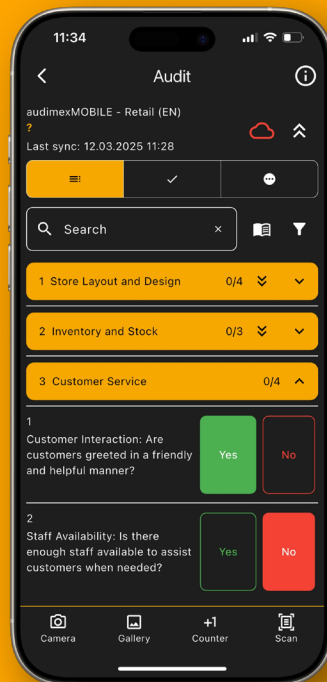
11:34

Audit

audimexMOBILE - Retail (EN)
?
Last sync: 12.03.2025 11:28

Search

1 Store Layout and Design 0/4

2 Inventory and Stock 0/3

3 Customer Service 0/4

1
Customer Interaction: Are customers greeted in a friendly and helpful manner?

Yes

No

2
Staff Availability: Is there enough staff available to assist customers when needed?

Yes

No

Camera Gallery +1 Counter Scan